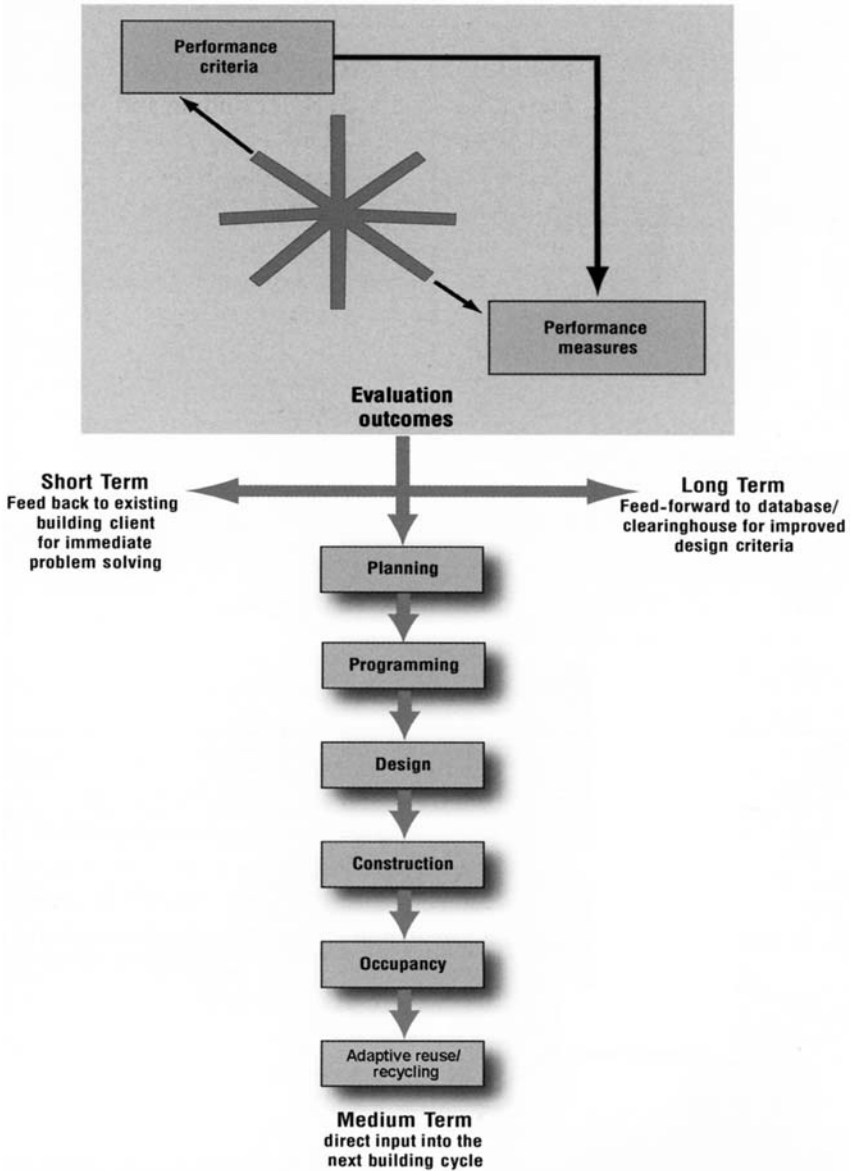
Performance criteria

Performance measures

Evaluation outcomes

Short Term
Feed back to existing building client for immediate problem solving

Long Term
Feed-forward to database/ clearinghouse for improved design criteria

Planning

Programming

Design

Construction

Occupancy

Adaptive reuse/ recycling

Medium Term
direct input into the next building cycle